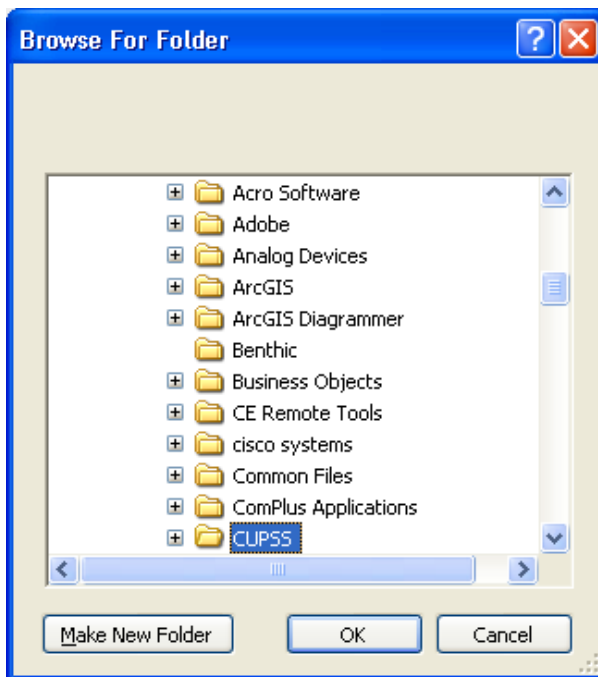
Browse For Folder

Acro Software
Adobe
Analog Devices
ArcGIS
ArcGIS Diagrammer
Benthic
Business Objects
CE Remote Tools
cisco systems
Common Files
ComPlus Applications
CUPSS

Make New Folder
OK
Cancel